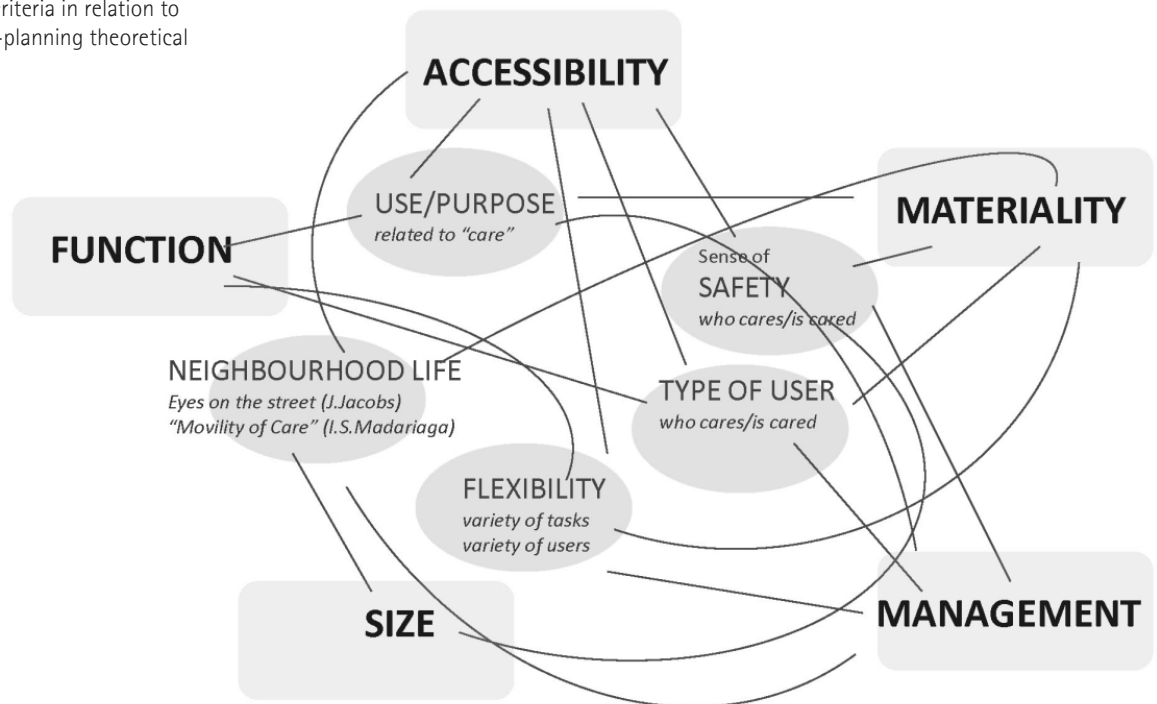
riteria in relation to
-planning theoretical

ACCESSIBILITY

USE/PURPOSE
related to "care"

MATERIALITY

FUNCTION

Sense of
SAFETY
who cares/is cared

NEIGHBOURHOOD LIFE
Eyes on the street (J.Jacobs)
"Movility of Care" (I.S.Madariaga)

TYPE OF USER
who cares/is cared

FLEXIBILITY
variety of tasks
variety of users

SIZE

MANAGEMENT